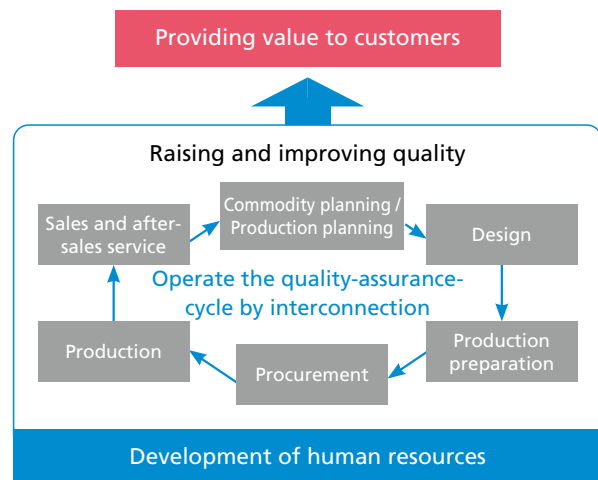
Providing value to customers

Raising and improving quality

Commodity planning / Production planning

Design

Production preparation

Procurement

Production

Sales and after-sales service

Operate the quality-assurance-cycle by interconnection

Development of human resources